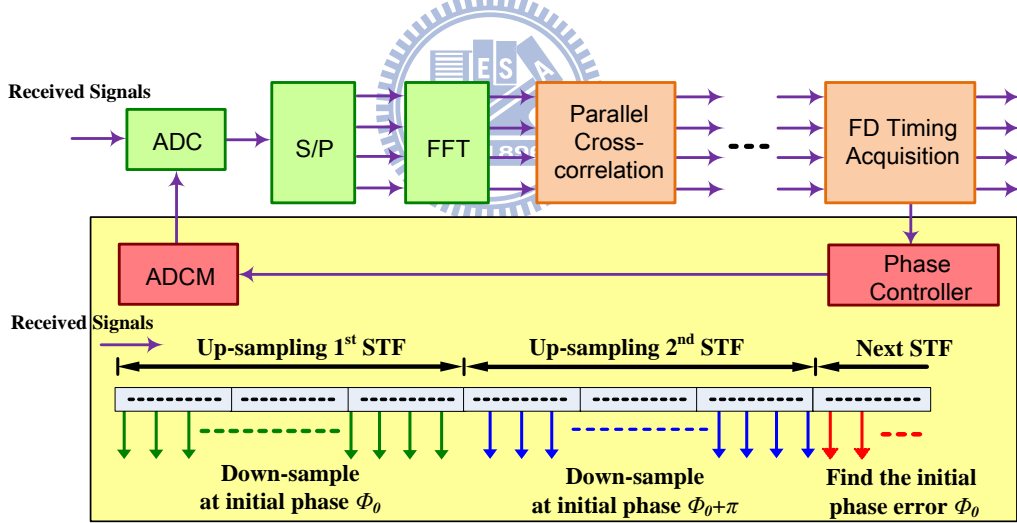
Received Signals

ADC

S/P

FFT

Parallel Cross-correlation

FD Timing Acquisition

ADCM

Phase Controller

Received Signals

Up-sampling 1$^{st}$ STF

Up-sampling 2$^{nd}$ STF

Next STF

Down-sample at initial phase $\Phi_0$

Down-sample at initial phase $\Phi_0+\pi$

Find the initial phase error $\Phi_0$